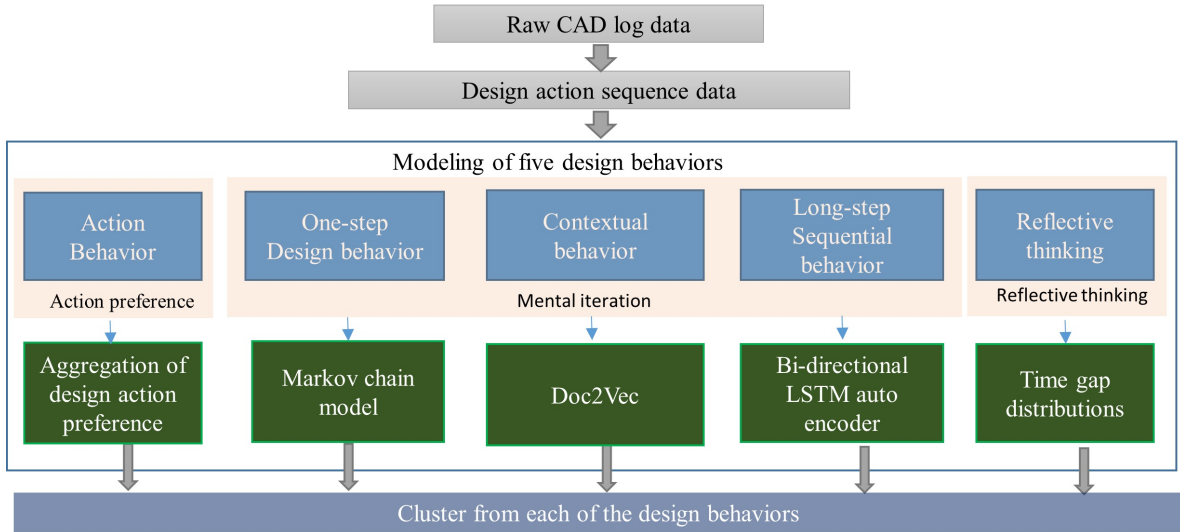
Raw CAD log data

Design action sequence data

Modeling of five design behaviors

Action Behavior

Action preference

One-step Design behavior

Contextual behavior

Long-step Sequential behavior

Mental iteration

Reflective thinking

Reflective thinking

Aggregation of design action preference

Markov chain model

Doc2Vec

Bi-directional LSTM auto encoder

Time gap distributions

Cluster from each of the design behaviors